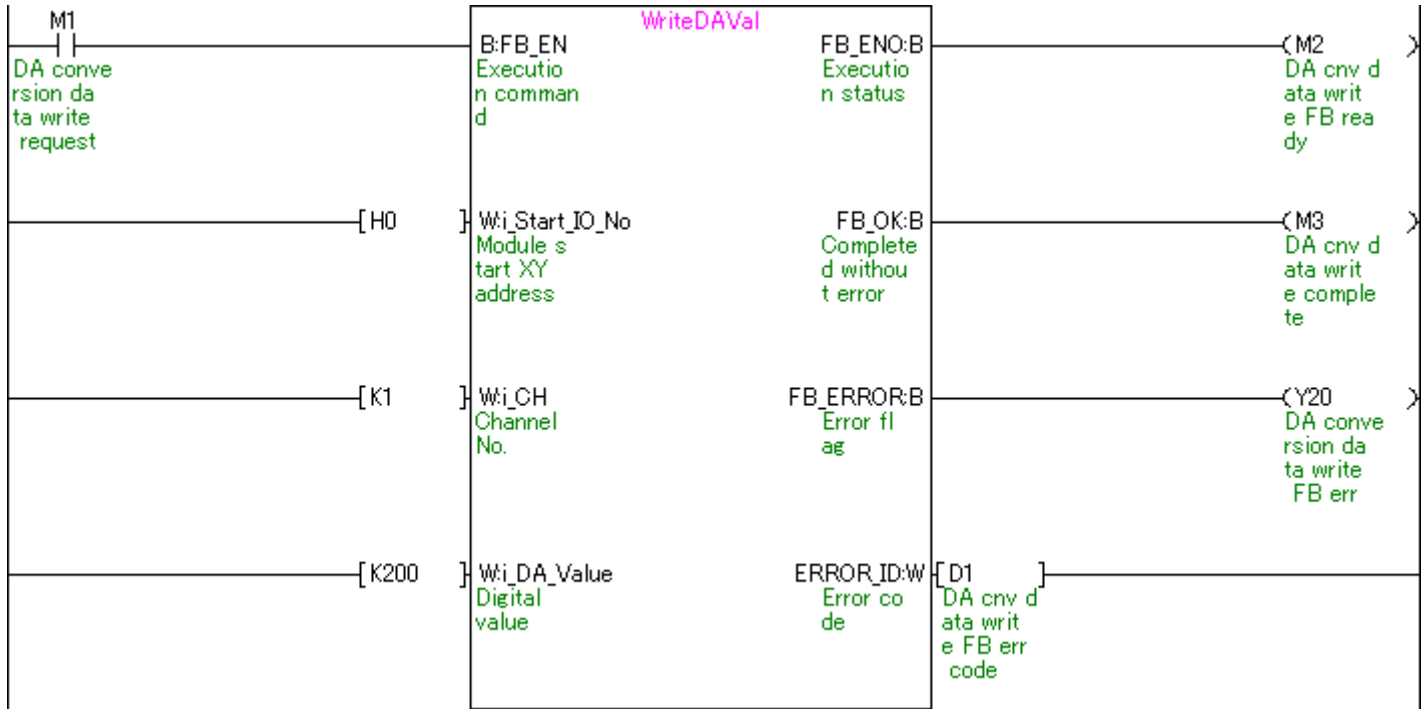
M1

DA conversion data write request

WriteDAVal

B:FB_EN
Execution command

FB_ENO:B
Execution status

M2
DA cnv data write FB ready

H0

W:i_Start_IO_No
Module start XY address

FB_OK:B
Completed without error

M3
DA cnv data write complete

K1

W:i_CH
Channel No.

FB_ERROR:B
Error flag

Y20
DA conversion data write FB err

K200

W:i_DA_Value
Digital value

ERROR_ID:W
Error code

D1
DA cnv data write FB err code